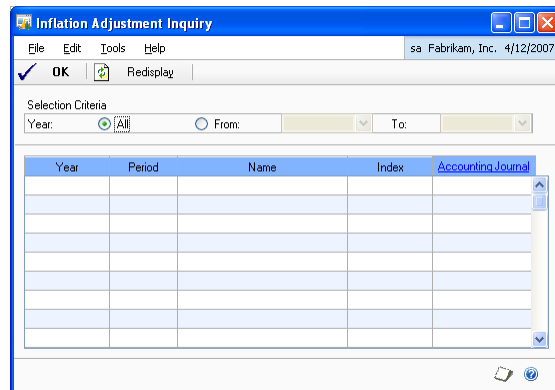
Inflation Adjustment Inquiry

File Edit Tools Help

sa Fabrikam, Inc. 4/12/2007

OK Redisplay

Selection Criteria

Year: All From: To:

| Year | Period | Name | Index | Accounting Journal |
|---|---|---|---|---|
| | | | | |
| | | | | |
| | | | | |
| | | | | |
| | | | | |
| | | | | |
| | | | | |
| | | | | |
| | | | | |